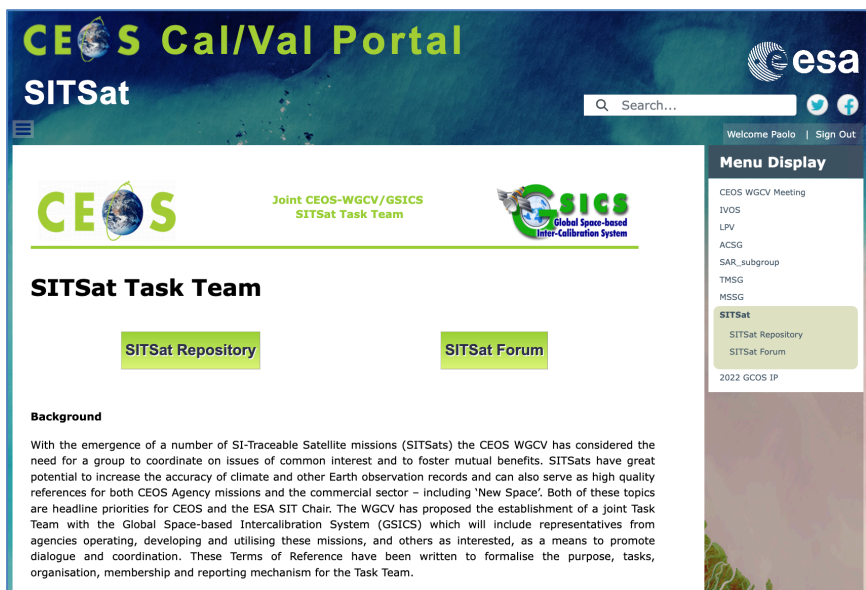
CEOS Cal/Val Portal

SITSat

esa

Search...

Welcome Paolo | Sign Out

CEOS

Joint CEOS-WGCV/GSICS SITSat Task Team

GSICS Global Space-based Inter-Calibration System

SITSat Task Team

SITSat Repository

SITSat Forum

Background

With the emergence of a number of SI-Traceable Satellite missions (SITSats) the CEOS WGCV has considered the need for a group to coordinate on issues of common interest and to foster mutual benefits. SITSats have great potential to increase the accuracy of climate and other Earth observation records and can also serve as high quality references for both CEOS Agency missions and the commercial sector – including 'New Space'. Both of these topics are headline priorities for CEOS and the ESA SIT Chair. The WGCV has proposed the establishment of a joint Task Team with the Global Space-based Intercalibration System (GSICS) which will include representatives from agencies operating, developing and utilising these missions, and others as interested, as a means to promote dialogue and coordination. These Terms of Reference have been written to formalise the purpose, tasks, organisation, membership and reporting mechanism for the Task Team.

Menu Display

CEOS WGCV Meeting

IVOS

LPV

ACSG

SAR_subgroup

TMSG

MSSG

SITSat

SITSat Repository

SITSat Forum

2022 GCOS IP